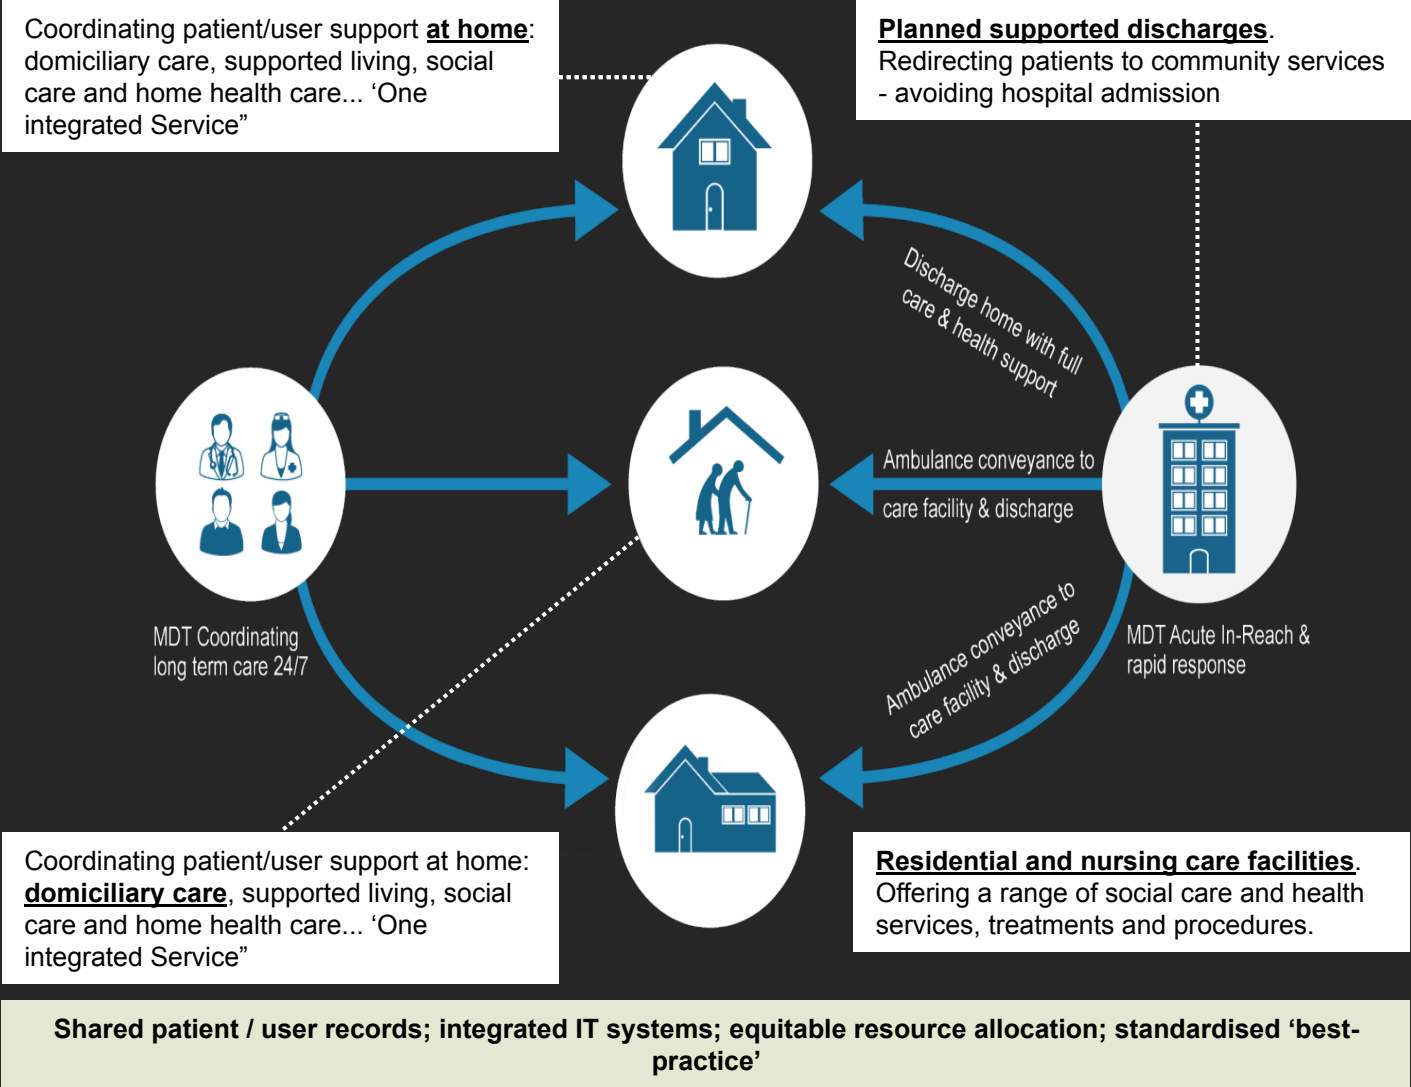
Coordinating patient/user support **at home**: domiciliary care, supported living, social care and home health care... 'One integrated Service"

**Planned supported discharges**. Redirecting patients to community services - avoiding hospital admission

Discharge home with full care & health support

Ambulance conveyance to care facility & discharge

MDT Coordinating long term care 24/7

Ambulance conveyance to care facility & discharge

MDT Acute In-Reach & rapid response

Coordinating patient/user support at home: **domiciliary care**, supported living, social care and home health care... 'One integrated Service"

**Residential and nursing care facilities**. Offering a range of social care and health services, treatments and procedures.

**Shared patient / user records; integrated IT systems; equitable resource allocation; standardised 'best-practice'**